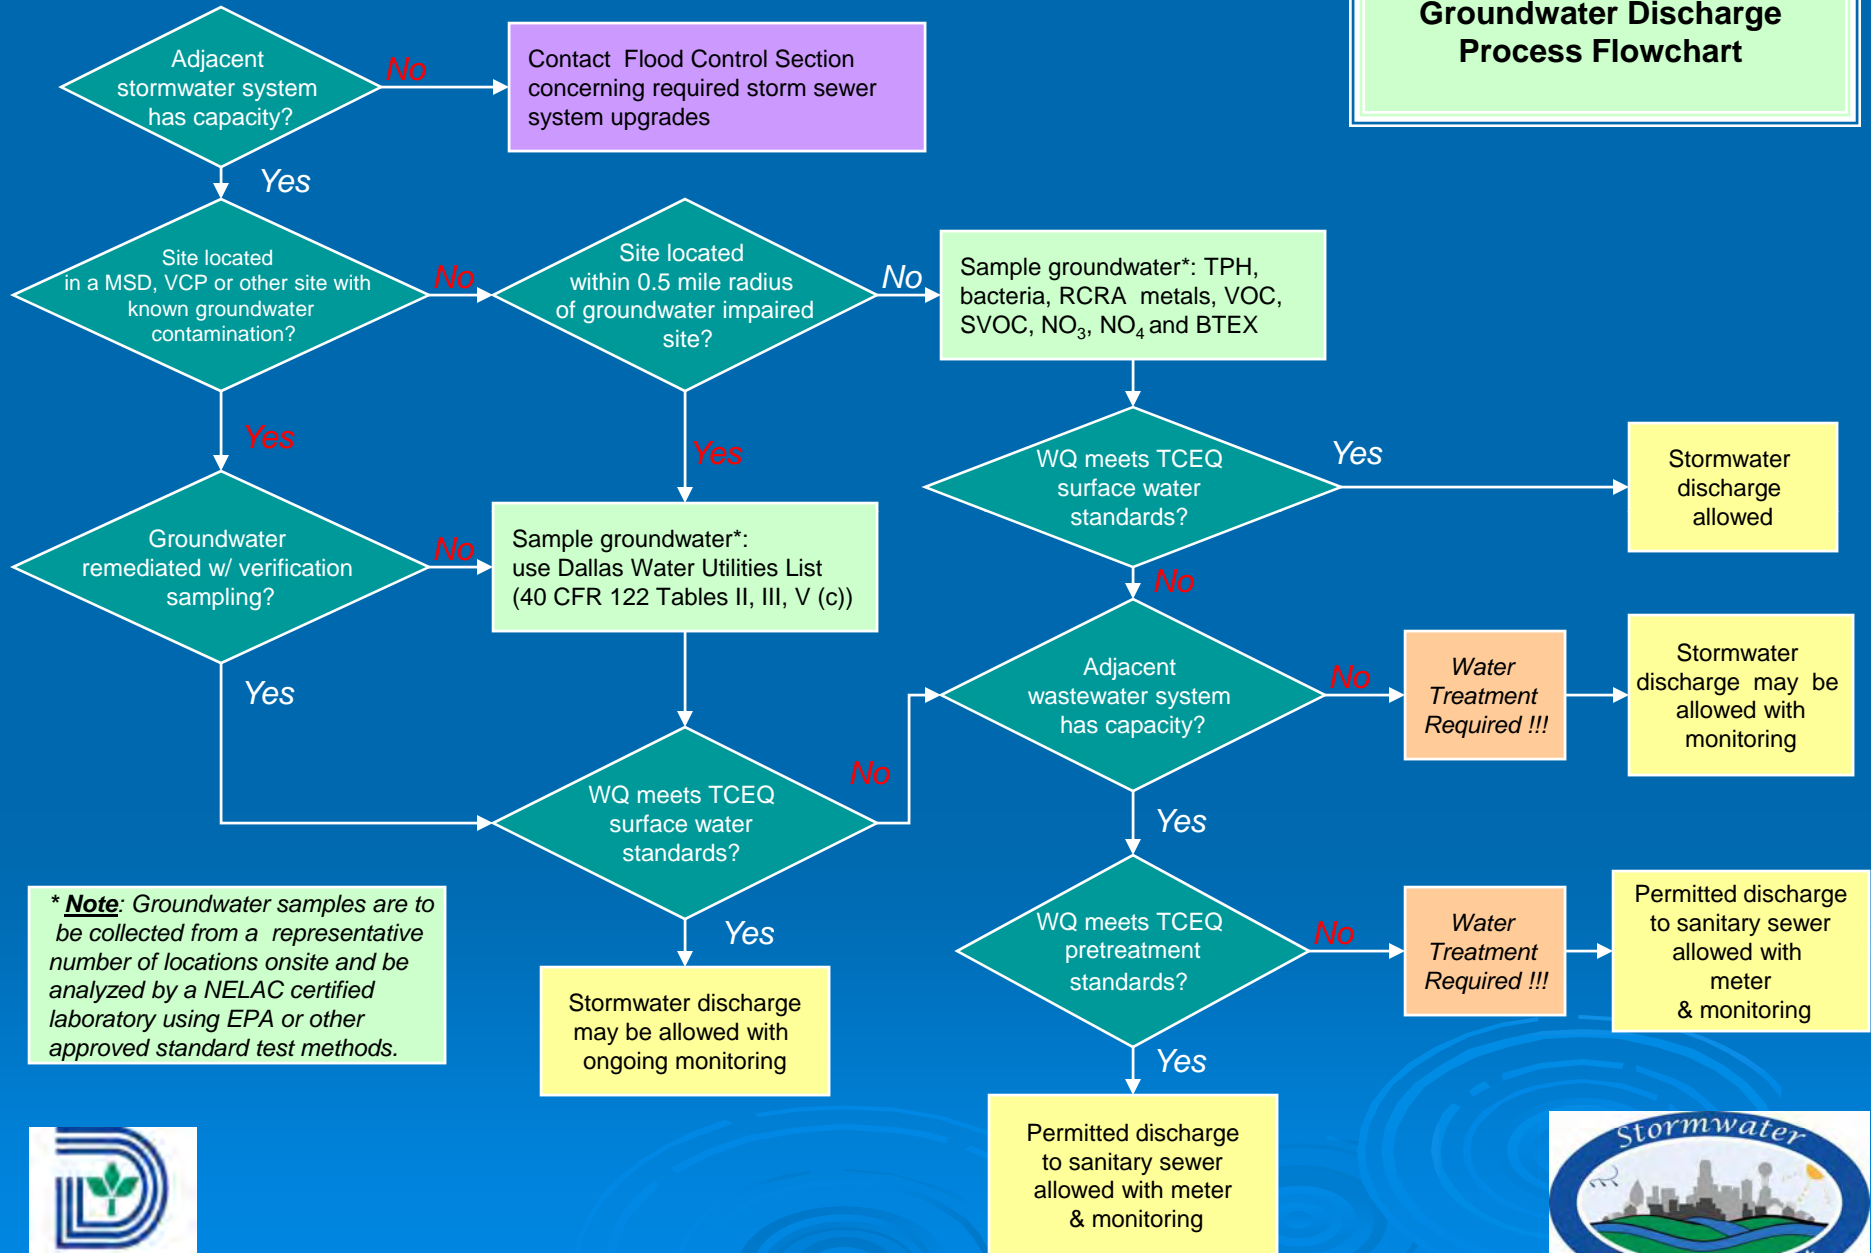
Groundwater Discharge Process Flowchart

Adjacent stormwater system has capacity?

No

Contact Flood Control Section concerning required storm sewer system upgrades

Yes

Site located in a MSD, VCP or other site with known groundwater contamination?

No

Site located within 0.5 mile radius of groundwater impaired site?

No

Sample groundwater*: TPH, bacteria, RCRA metals, VOC, SVOC, $NO_3$, $NO_4$ and BTEX

Yes

Yes

WQ meets TCEQ surface water standards?

Yes

Stormwater discharge allowed

Groundwater remediated w/ verification sampling?

No

Sample groundwater*: use Dallas Water Utilities List (40 CFR 122 Tables II, III, V (c))

No

Adjacent wastewater system has capacity?

No

Water Treatment Required !!!

Stormwater discharge may be allowed with monitoring

Yes

No

WQ meets TCEQ surface water standards?

Yes

WQ meets TCEQ pretreatment standards?

No

Water Treatment Required !!!

Permitted discharge to sanitary sewer allowed with meter & monitoring

* Note: Groundwater samples are to be collected from a representative number of locations onsite and be analyzed by a NELAC certified laboratory using EPA or other approved standard test methods.

Yes

Stormwater discharge may be allowed with ongoing monitoring

Yes

Permitted discharge to sanitary sewer allowed with meter & monitoring

Stormwater